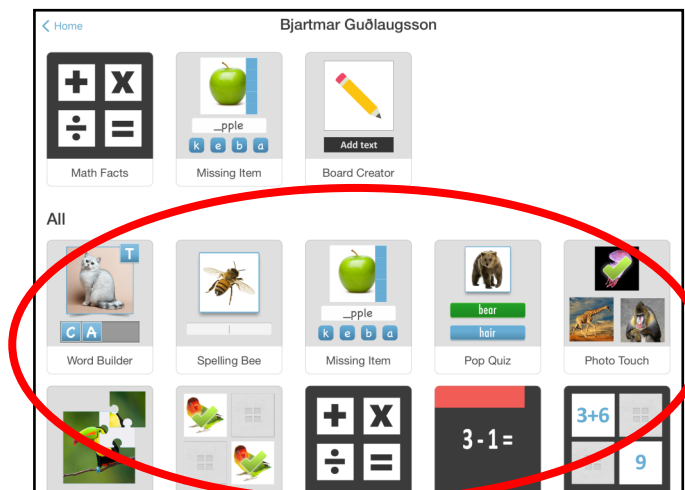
< Home

Bjartmar Guðlaugsson

+ X ÷ =

Math Facts

_pple
k e b a

Missing Item

Add text

Board Creator

All

T
C A

Word Builder

Spelling Bee

_pple
k e b a

Missing Item

bear
hair

Pop Quiz

Photo Touch

+ X ÷ =

3 - 1 =

3+6
9